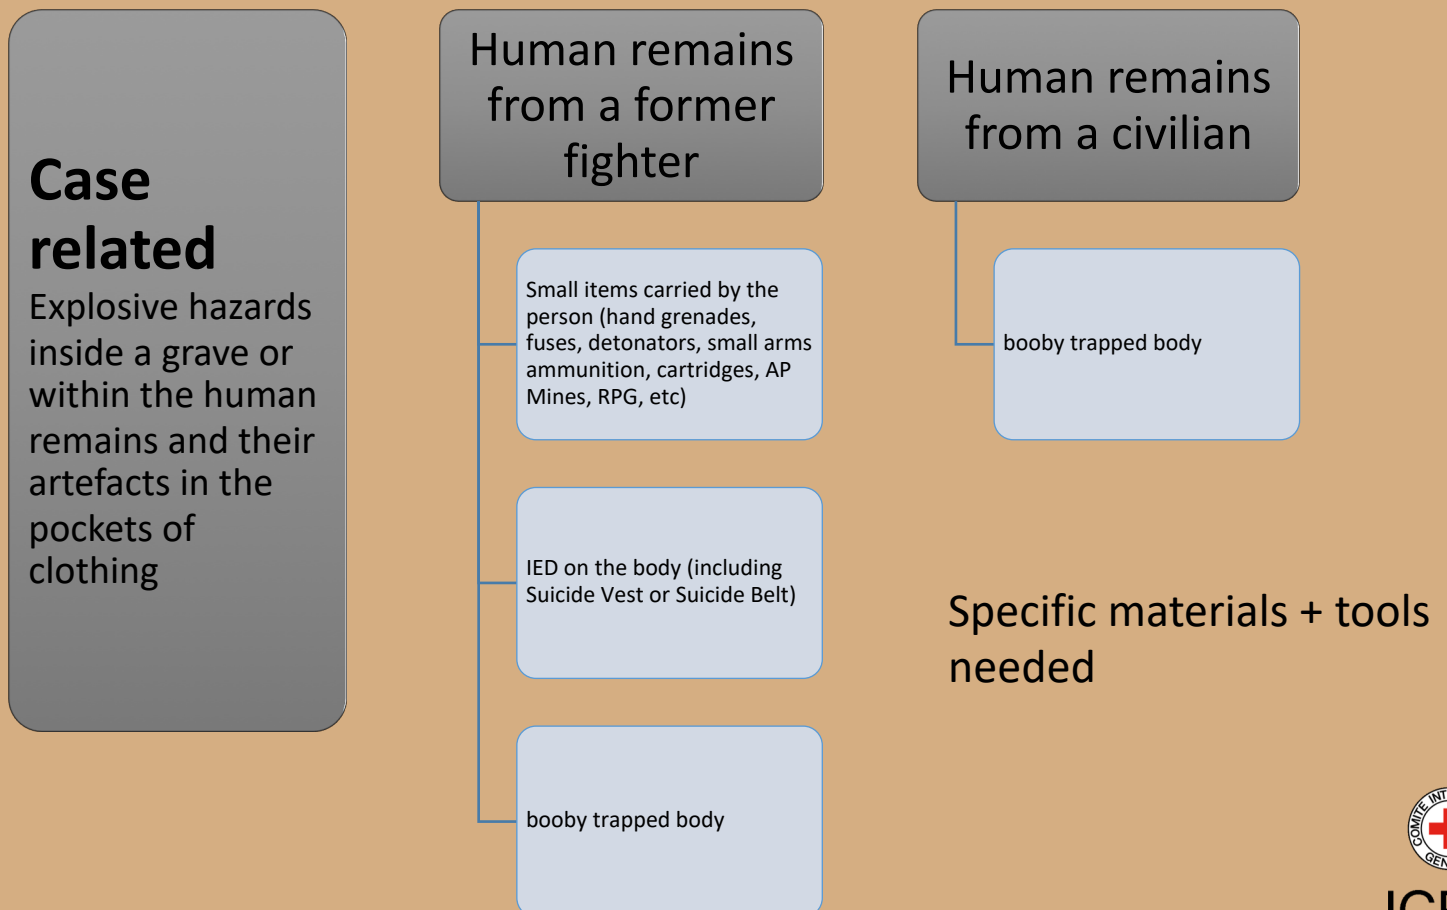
Case related
Explosive hazards inside a grave or within the human remains and their artefacts in the pockets of clothing

Human remains from a former fighter

Small items carried by the person (hand grenades, fuses, detonators, small arms ammunition, cartridges, AP Mines, RPG, etc)

IED on the body (including Suicide Vest or Suicide Belt)

booby trapped body

Human remains from a civilian

booby trapped body

Specific materials + tools needed

COMITE INT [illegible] GEN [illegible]

ICI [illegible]